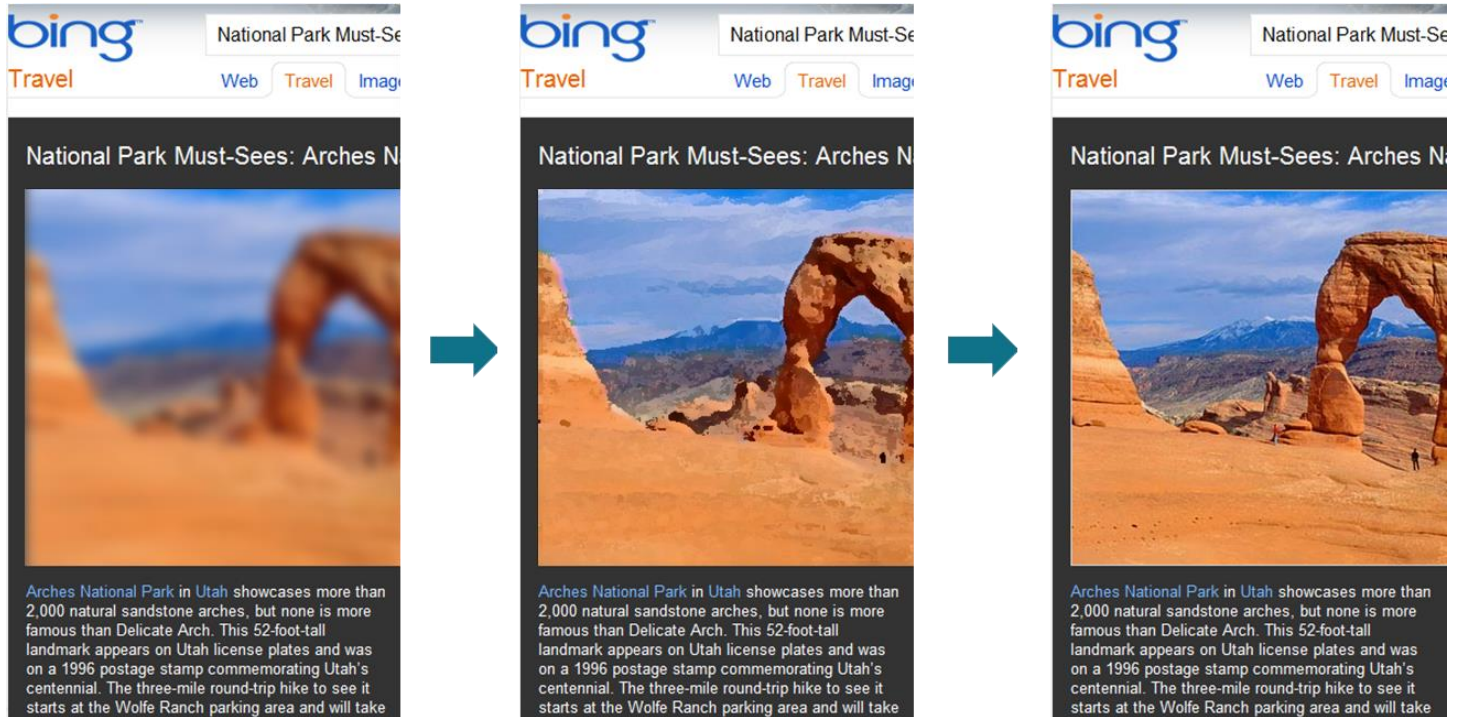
bing
Travel
National Park Must-Se
Web Travel Imag

National Park Must-Sees: Arches N

Arches National Park in Utah showcases more than 2,000 natural sandstone arches, but none is more famous than Delicate Arch. This 52-foot-tall landmark appears on Utah license plates and was on a 1996 postage stamp commemorating Utah's centennial. The three-mile round-trip hike to see it starts at the Wolfe Ranch parking area and will take

bing
Travel
National Park Must-Se
Web Travel Imag

National Park Must-Sees: Arches N

Arches National Park in Utah showcases more than 2,000 natural sandstone arches, but none is more famous than Delicate Arch. This 52-foot-tall landmark appears on Utah license plates and was on a 1996 postage stamp commemorating Utah's centennial. The three-mile round-trip hike to see it starts at the Wolfe Ranch parking area and will take

bing
Travel
National Park Must-Se
Web Travel Image

National Park Must-Sees: Arches N

Arches National Park in Utah showcases more than 2,000 natural sandstone arches, but none is more famous than Delicate Arch. This 52-foot-tall landmark appears on Utah license plates and was on a 1996 postage stamp commemorating Utah's centennial. The three-mile round-trip hike to see it starts at the Wolfe Ranch parking area and will take